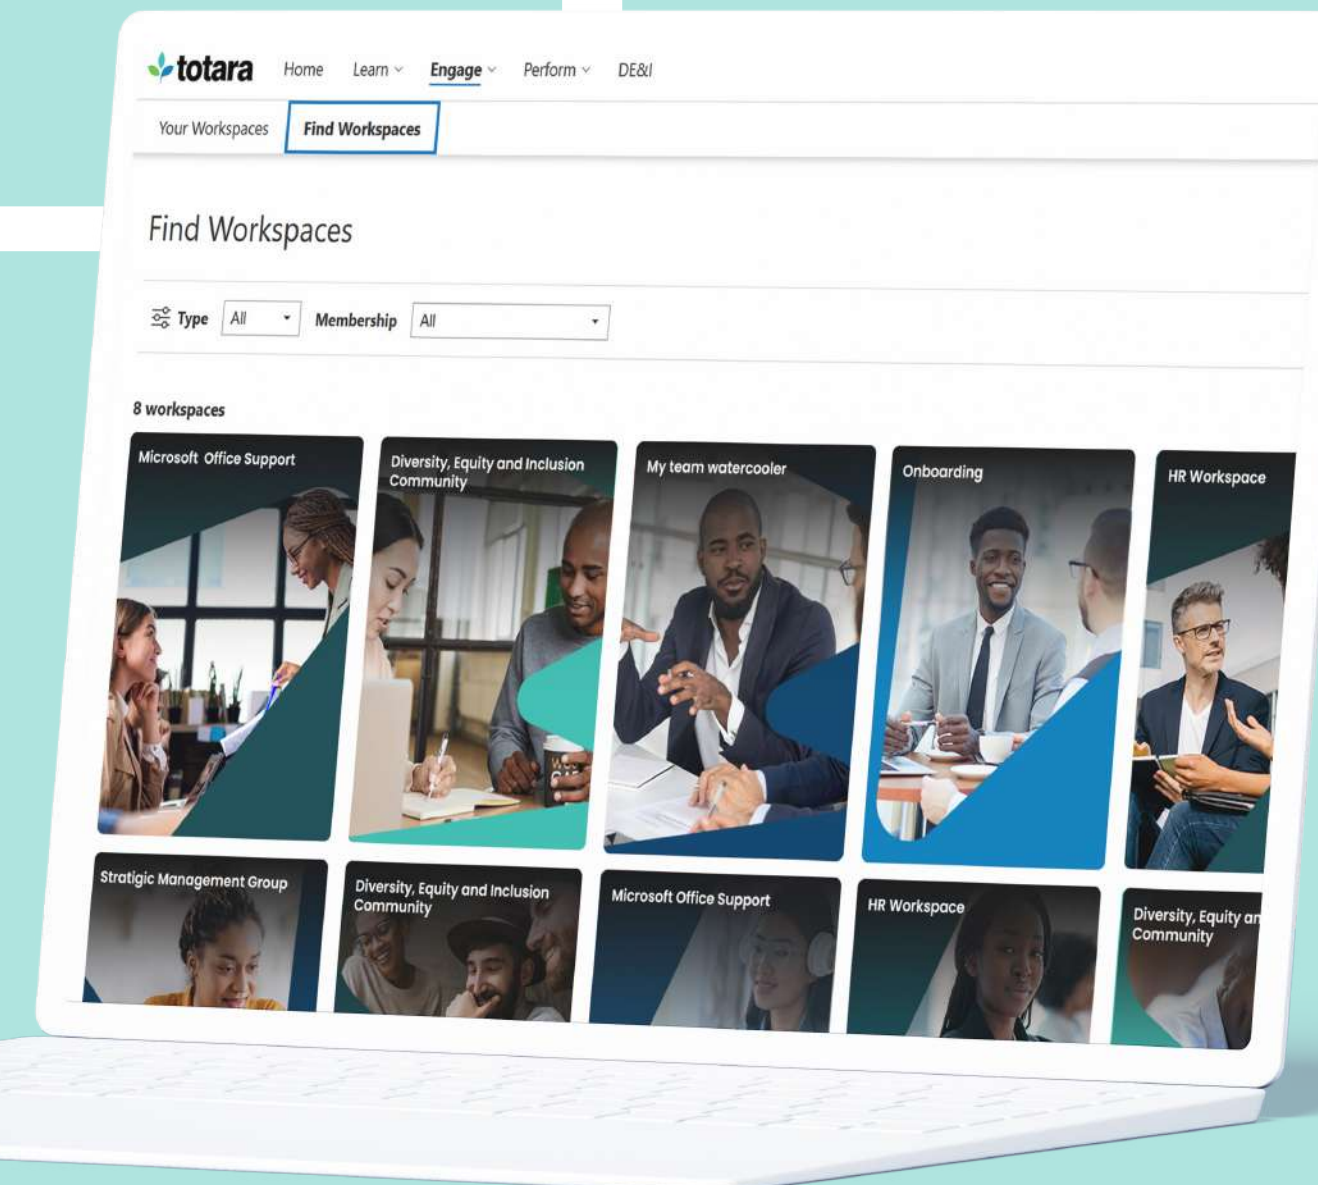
totara Home Learn Engage Perform DE&I

Your Workspaces Find Workspaces

Find Workspaces

Type All Membership All

8 workspaces

Microsoft Office Support

Diversity, Equity and Inclusion Community

My team watercooler

Onboarding

HR Workspace

Stratigic Management Group

Diversity, Equity and Inclusion Community

Microsoft Office Support

HR Workspace

Diversity, Equity ar Community